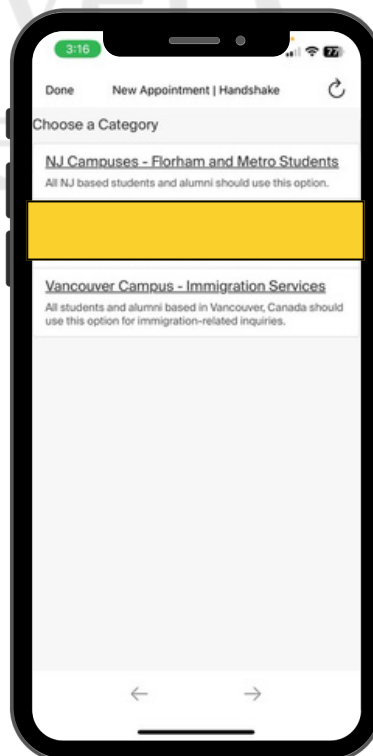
3:16

77

Done New Appointment | Handshake

Choose a Category

NJ Campuses - Florham and Metro Students
All NJ based students and alumni should use this option.

Vancouver Campus - Immigration Services
All students and alumni based in Vancouver, Canada should use this option for immigration-related inquiries.

←

→